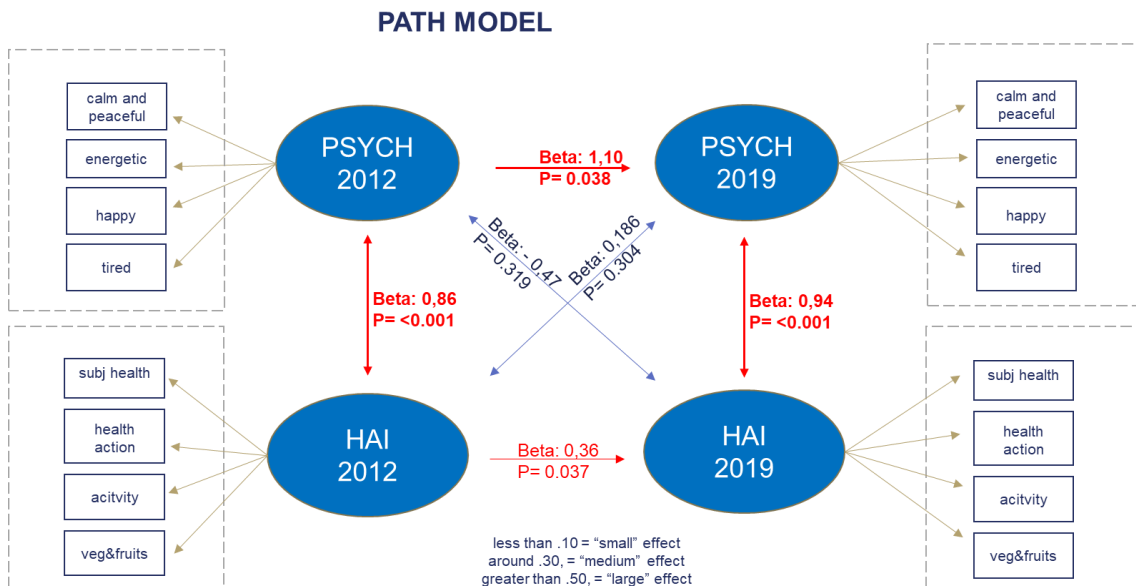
PATH MODEL

calm and peaceful

energetic

happy

tired

PSYCH 2012

Beta: 1,10
P= 0.038

PSYCH 2019

calm and peaceful

energetic

happy

tired

Beta: - 0,47
P= 0.319

Beta: 0,186
P= 0.304

Beta: 0,86
P= <0.001

Beta: 0,94
P= <0.001

subj health

health action

acitvity

veg&fruits

HAI 2012

Beta: 0,36
P= 0.037

HAI 2019

subj health

health action

acitvity

veg&fruits

less than .10 = "small" effect
around .30, = "medium" effect
greater than .50, = "large" effect